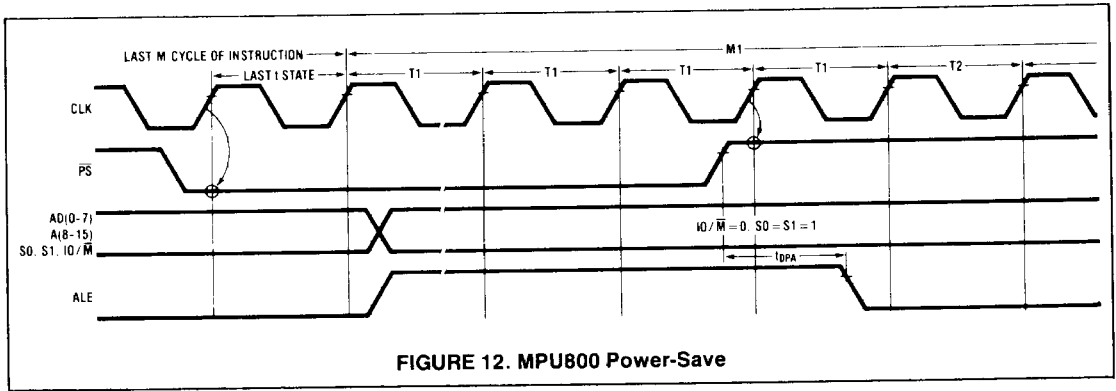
LAST M CYCLE OF INSTRUCTION

M1

LAST t STATE

T1

T1

T1

T1

T2

CLK

$\overline{PS}$

AD(0-7)

A(8-15)

S0, S1, IO/$\overline{M}$

IO/$\overline{M}$ = 0, S0 = S1 = 1

$t_{DPA}$

ALE

FIGURE 12. MPU800 Power-Save